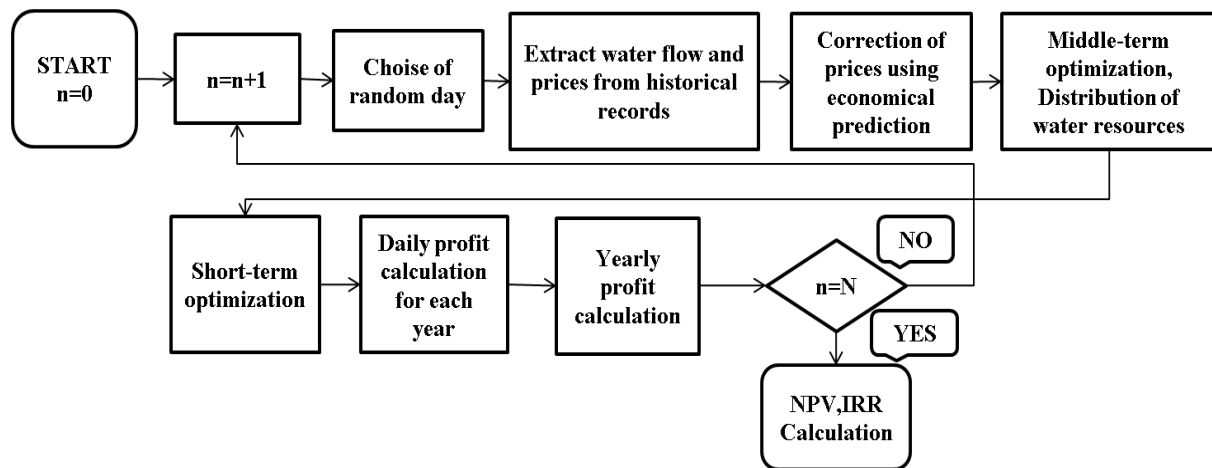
START
n=0

n=n+1

Choise of random day

Extract water flow and prices from historical records

Correction of prices using economical prediction

Middle-term optimization, Distribution of water resources

Short-term optimization

Daily profit calculation for each year

Yearly profit calculation

n=N

NO

YES

NPV,IRR Calculation